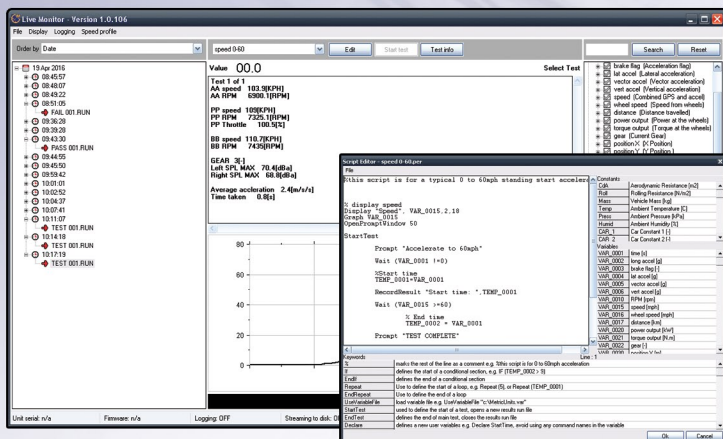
Live Monitor - Version 1.0.106

File Display Logging Speed profile

Order by Date

speed 0-60 Edit Start test Test info

Search Reset

19 Apr 2016
08:45:57
08:48:07
08:49:22
08:51:05
FAIL 001.RUN
09:36:28
09:39:28
09:43:30
PASS 001.RUN
09:44:55
09:45:50
09:59:42
10:01:01
10:02:52
10:04:37
10:07:41
10:11:07
TEST 001.RUN
10:14:18
TEST 001.RUN
10:17:19
TEST 001.RUN

Value 00.0 Select Test

Test 1 of 1
AA speed 103.9[KPH]
AA RPM 6900.1[RPM]

PP speed 109[KPH]
PP RPM 7325.1[RPM]
PP Throttle 100.5[%]

BB speed 110.7[KPH]
BB RPM 7435[RPM]

GEAR 3[-]
Left SPL MAX 70.4[dBa]
Right SPL MAX 68.8[dBa]

Average accleration 2.4[m/s/s]
Time taken 0.8[s]

80
60
40
20

brake flag (Acceleration flag)
lat accel (Lateral acceleration)
vector accel (Vector acceleration)
vert accel (Vertical acceleration)
speed (Combined GPS and accel)
wheel speed (Speed from wheels)
distance (Distance travelled)
power output (Power at the wheels)
torque output (Torque at the wheels)
gear (Current Gear)
position X (X Position)
position Y (Y Position)

Script Editor - speed 0-60.per
File

%this script is for a typical 0 to 60mph standing start accelera

% display speed
Display "Speed", VAR_0015.2.18
Graph VAR_0015
OpenPromptWindow 50

StartTest

Prompt "Accelerate to 60mph"

Wait (VAR_0001 !=0)

%Start time
TEMP_0001=VAR_0001

RecordResult "Start time: ",TEMP_0001

Wait (VAR_0015 >=60)

% End time
TEMP_0002 = VAR_0001

Prompt "TEST COMPLETE"

Line : 1

Constants
| CdA | Aerodynamic Resistance [m2] |
|---|---|
| Roll | Rolling Resistance [N/m2] |
| Mass | Vehicle Mass [kg] |
| Temp | Ambient Temperature [C] |
| Press | Ambient Pressure [kPa] |
| Humid | Ambient Humidity [%] |
| CAR_1 | Car Constant 1 [-] |
| CAR_2 | Car Constant 2 [-] |

Variables
| VAR_0001 | time [s] |
|---|---|
| VAR_0002 | long accel [g] |
| VAR_0003 | brake flag [-] |
| VAR_0004 | lat accel [g] |
| VAR_0005 | vector accel [g] |
| VAR_0006 | vert accel [g] |
| VAR_0010 | RPM [rpm] |
| VAR_0015 | speed [mph] |
| VAR_0016 | wheel speed [mph] |
| VAR_0017 | distance [km] |
| VAR_0020 | power output [kW] |
| VAR_0021 | torque output [N.m] |
| VAR_0025 | gear [-] |
| VAR_0030 | position Y [m] |

| Keywords | |
|---|---|
| % | marks the rest of the line as a comment e.g. %this script is for 0 to 60mph acceleration |
| If | defines the start of a conditional section, e.g. If (TEMP_0002 > 9) |
| EndIf | defines the end of a conditional section |
| Repeat | Use to define the start of a loop. e.g. Repeat (5), or Repeat (TEMP_0001) |
| EndRepeat | Use to define the end of a loop |
| UseVariableFile | load variable file e.g. UseVariableFile "c:\MetricUnits.var" |
| StartTest | used to define the start of a test, opens a new results run file |
| EndTest | defines the end of main test, closes the results run file |
| Declare | defines a new user variables e.g. Declare StartTime, avoid using any command names in the variable |

Ok Cancel

Unit serial: n/a Firmware: n/a Logging: OFF Streaming to disk: O